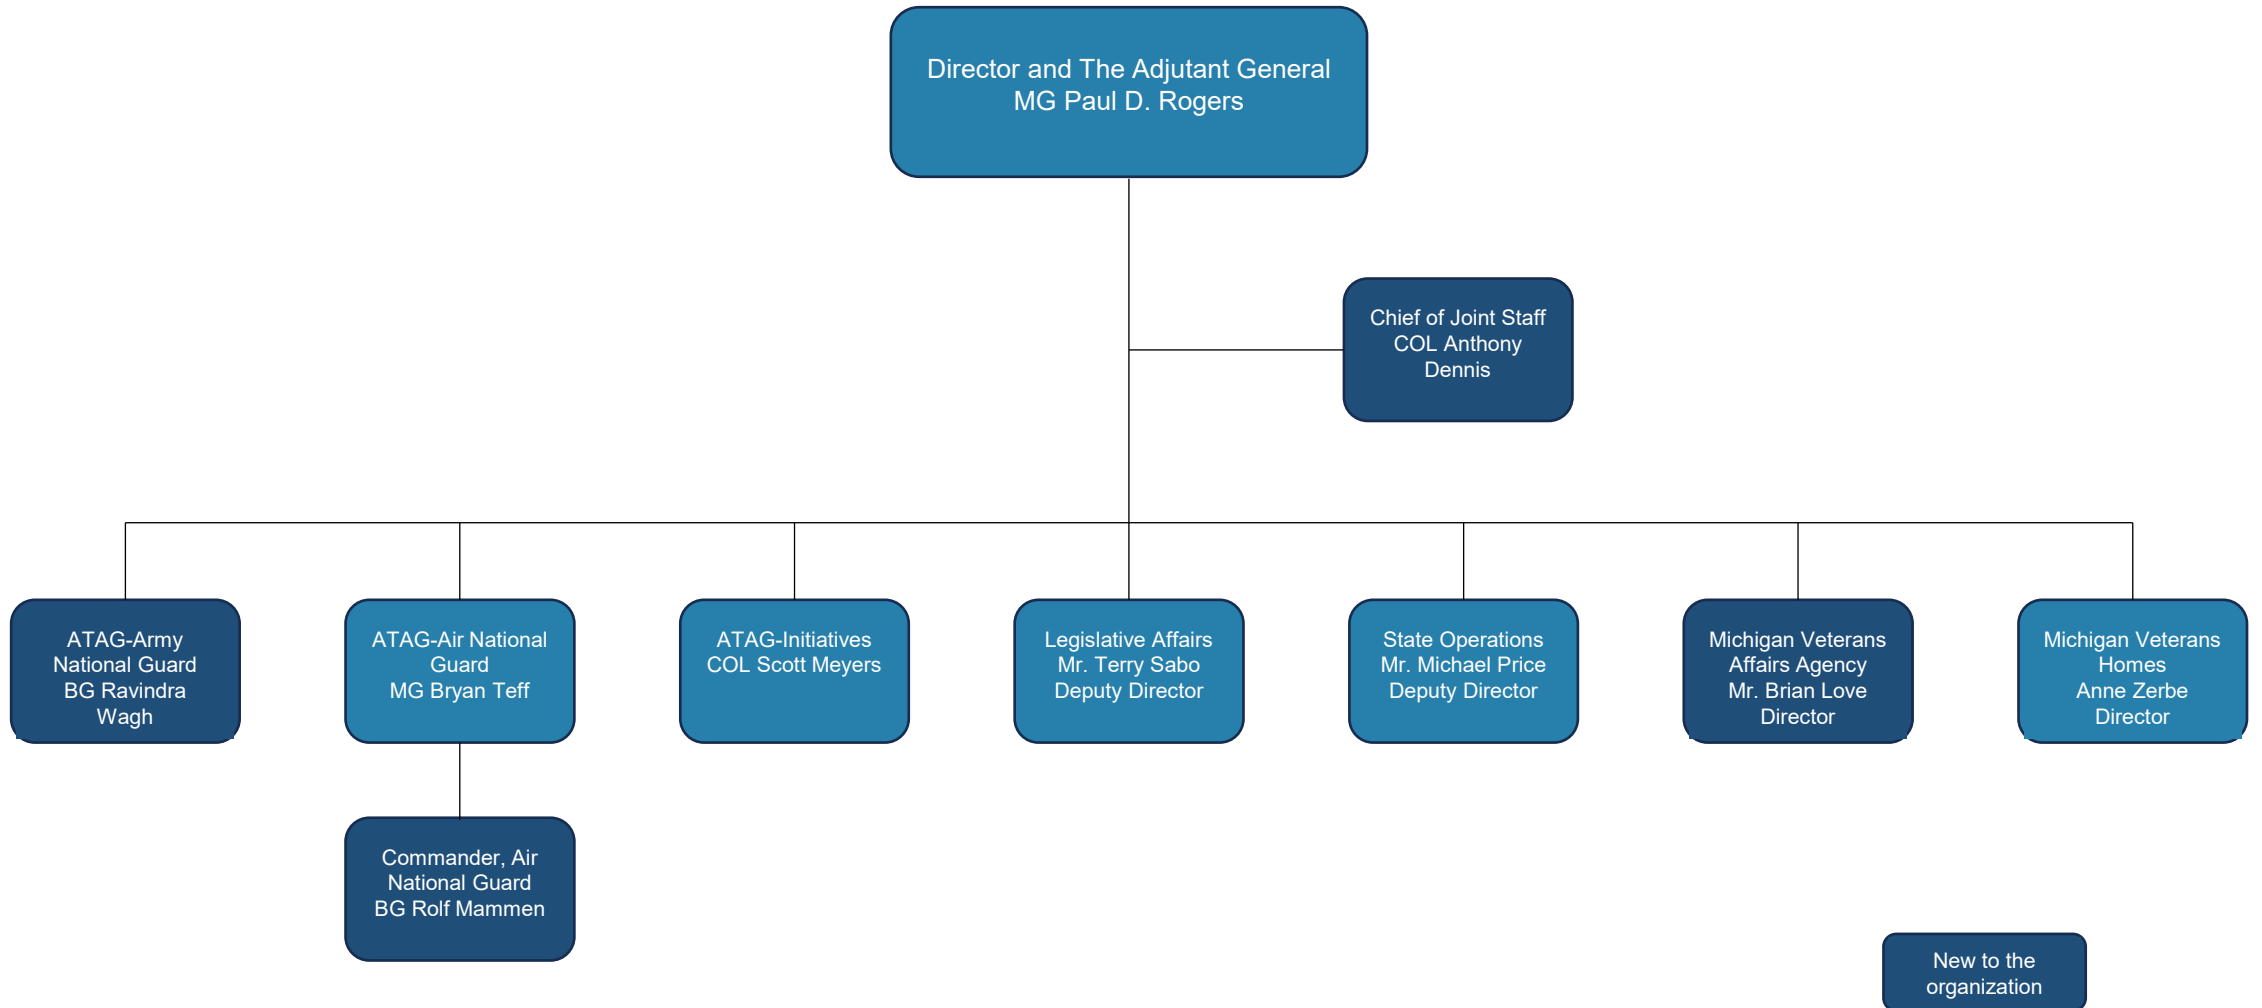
Director and The Adjutant General
MG Paul D. Rogers

Chief of Joint Staff
COL Anthony Dennis

ATAG-Army National Guard
BG Ravindra Wagh

ATAG-Air National Guard
MG Bryan Teff

ATAG-Initiatives
COL Scott Meyers

Legislative Affairs
Mr. Terry Sabo
Deputy Director

State Operations
Mr. Michael Price
Deputy Director

Michigan Veterans Affairs Agency
Mr. Brian Love
Director

Michigan Veterans Homes
Anne Zerbe
Director

Commander, Air National Guard
BG Rolf Mammen

New to the organization